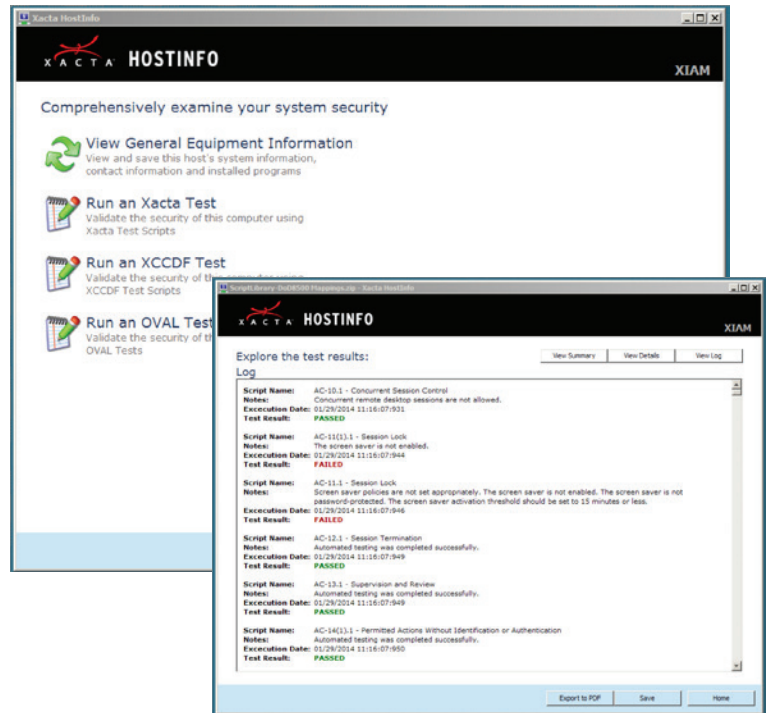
Xacta HostInfo

XACTA HOSTINFO

XIAM

Comprehensively examine your system security

View General Equipment Information
View and save this host's system information, contact information and installed programs

Run an Xacta Test
Validate the security of this computer using Xacta Test Scripts

Run an XCCDF Test
Validate the security of th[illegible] XCCDF Test Scripts

Run an OVAL Test
Validate the security of th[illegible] OVAL Tests

ScriptLibrary-DoD8500 Mappings.zip - Xacta HostInfo

XACTA HOSTINFO

XIAM

Explore the test results:

View Summary | View Details | View Log

Log

Script Name: AC-10.1 - Concurrent Session Control
Notes: Concurrent remote desktop sessions are not allowed.
Excecution Date: 01/29/2014 11:16:07:931
Test Result: PASSED

Script Name: AC-11(1).1 - Session Lock
Notes: The screen saver is not enabled.
Excecution Date: 01/29/2014 11:16:07:944
Test Result: FAILED

Script Name: AC-11.1 - Session Lock
Notes: Screen saver policies are not set appropriately. The screen saver is not enabled. The screen saver is not password-protected. The screen saver activation threshold should be set to 15 minutes or less.
Excecution Date: 01/29/2014 11:16:07:946
Test Result: FAILED

Script Name: AC-12.1 - Session Termination
Notes: Automated testing was completed successfully.
Excecution Date: 01/29/2014 11:16:07:949
Test Result: PASSED

Script Name: AC-13.1 - Supervision and Review
Notes: Automated testing was completed successfully.
Excecution Date: 01/29/2014 11:16:07:949
Test Result: PASSED

Script Name: AC-14(1).1 - Permitted Actions Without Identification or Authentication
Notes: Automated testing was completed successfully.
Excecution Date: 01/29/2014 11:16:07:950
Test Result: PASSED

Export to PDF | Save | Home